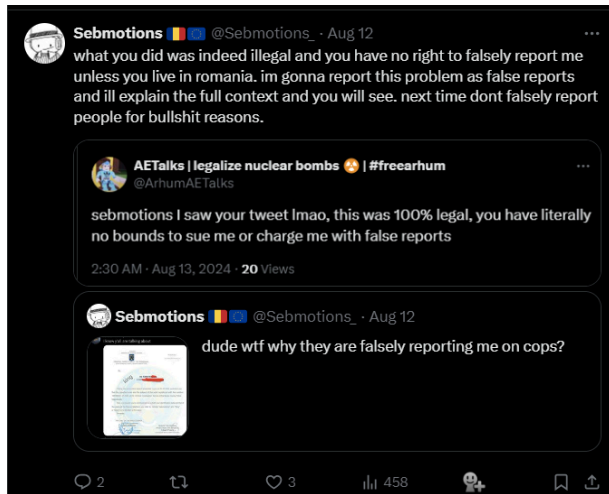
Sebmotions 🇷🇴🇪🇺 @Sebmotions_ · Aug 12
what you did was indeed illegal and you have no right to falsely report me unless you live in romania. im gonna report this problem as false reports and ill explain the full context and you will see. next time dont falsely report people for bullshit reasons.

AETalks | legalize nuclear bombs ☢️ | #freearhum
@ArhumAETalks
sebmotions I saw your tweet lmao, this was 100% legal, you have literally no bounds to sue me or charge me with false reports

2:30 AM · Aug 13, 2024 · 20 Views

Sebmotions 🇷🇴🇪🇺 @Sebmotions_ · Aug 12
dude wtf why they are falsely reporting me on cops?

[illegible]

2 3 458